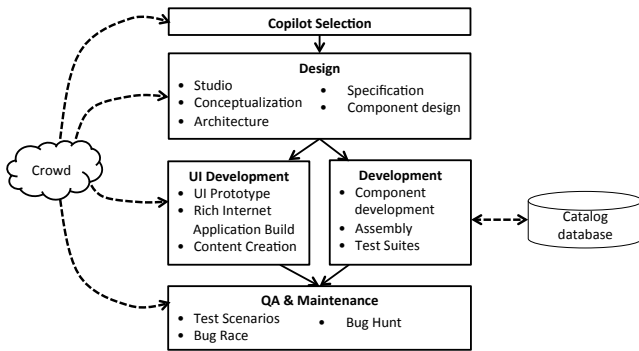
Copilot Selection

Design
• Studio
• Conceptualization
• Architecture
• Specification
• Component design

Crowd

UI Development
• UI Prototype
• Rich Internet Application Build
• Content Creation

Development
• Component development
• Assembly
• Test Suites

Catalog database

QA & Maintenance
• Test Scenarios
• Bug Race
• Bug Hunt